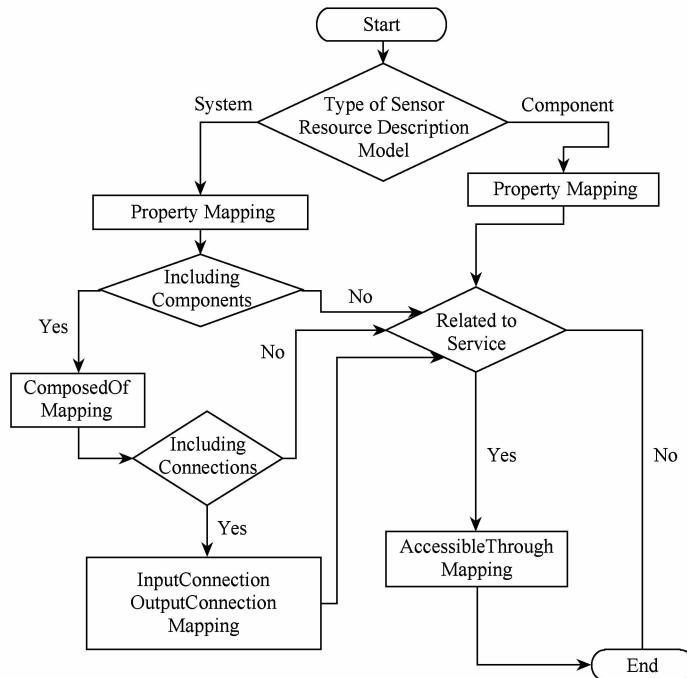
Start

System

Type of Sensor Resource Description Model

Component

Property Mapping

Property Mapping

Including Components

No

Yes

Related to Service

No

ComposedOf Mapping

Including Connections

Yes

No

Yes

AccessibleThrough Mapping

InputConnection OutputConnection Mapping

End